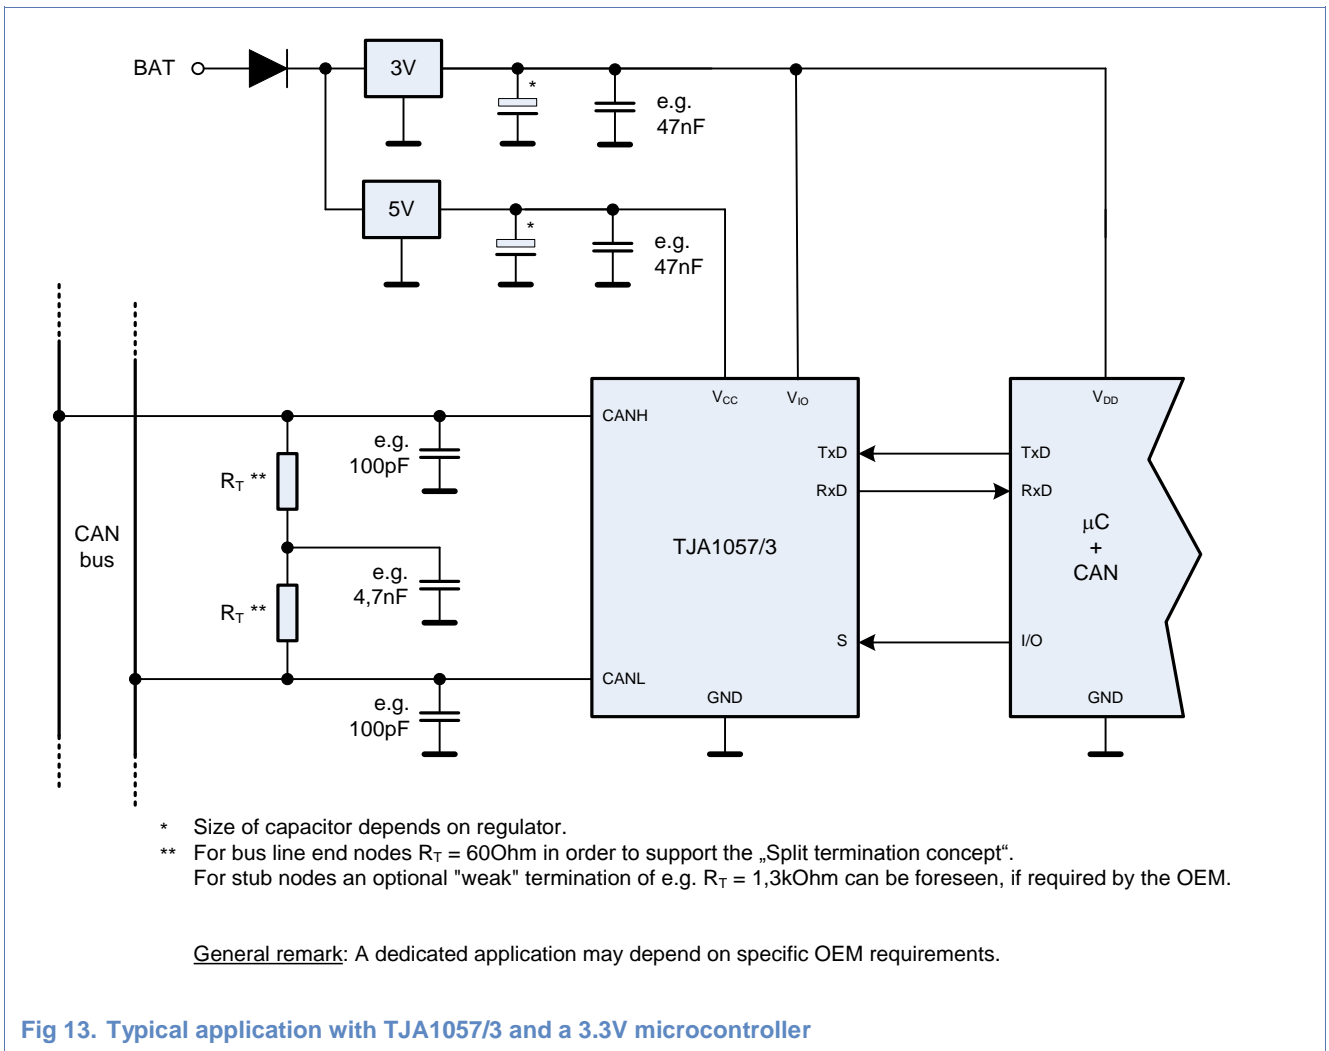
BAT

3V

*

e.g.
47nF

5V

*

e.g.
47nF

CAN
bus

$R_T$ **

$R_T$ **

e.g.
100pF

e.g.
4,7nF

e.g.
100pF

CANH

$V_{CC}$

$V_{IO}$

TxD

RxD

TJA1057/3

S

CANL

GND

$V_{DD}$

TxD

RxD

µC
+
CAN

I/O

GND

* Size of capacitor depends on regulator.

** For bus line end nodes $R_T$ = 60Ohm in order to support the „Split termination concept“.
For stub nodes an optional "weak" termination of e.g. $R_T$ = 1,3kOhm can be foreseen, if required by the OEM.

General remark: A dedicated application may depend on specific OEM requirements.

Fig 13. Typical application with TJA1057/3 and a 3.3V microcontroller